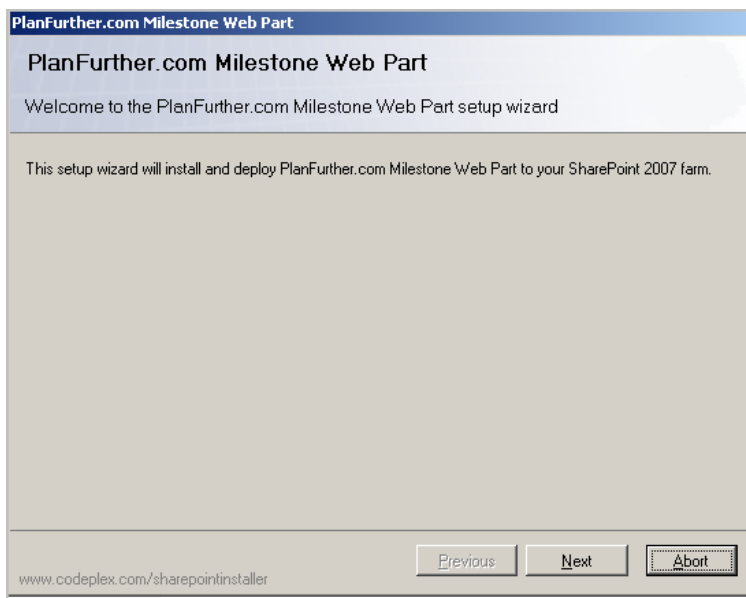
PlanFurther.com Milestone Web Part

PlanFurther.com Milestone Web Part

Welcome to the PlanFurther.com Milestone Web Part setup wizard

This setup wizard will install and deploy PlanFurther.com Milestone Web Part to your SharePoint 2007 farm.

www.codeplex.com/sharepointinstaller

Previous

Next

Abort